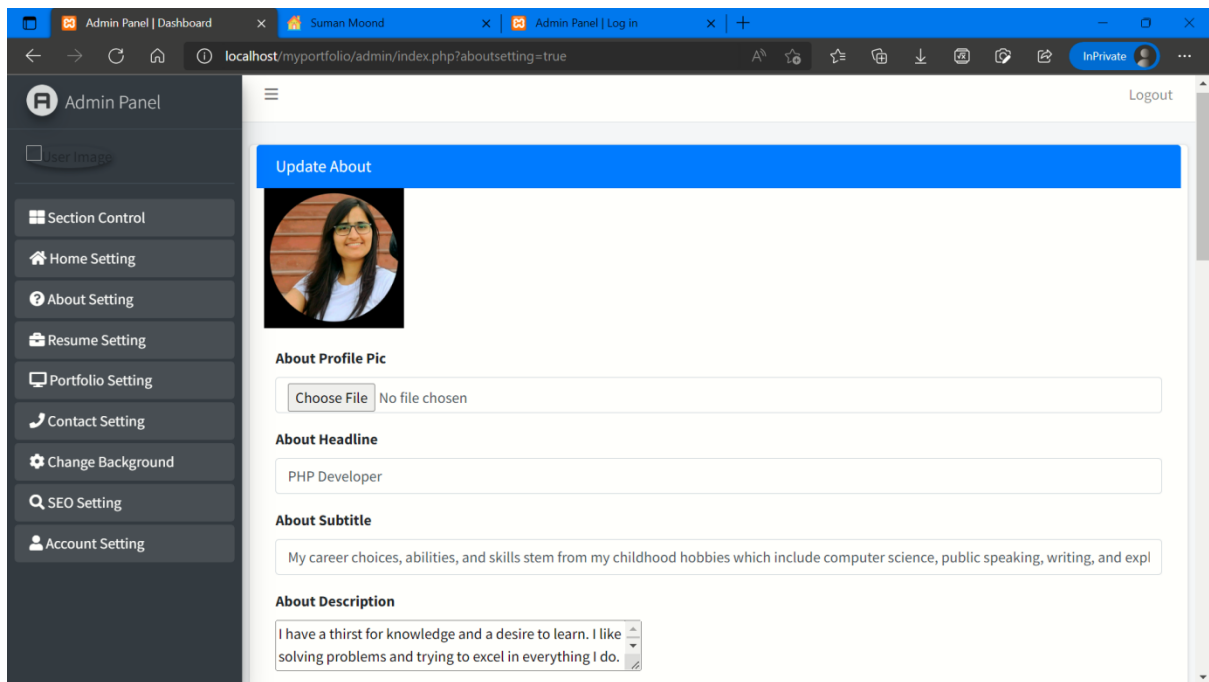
Admin Panel | Dashboard
Suman Moond
Admin Panel | Log in
localhost/myportfolio/admin/index.php?aboutsetting=true
InPrivate

Admin Panel
User Image
Section Control
Home Setting
About Setting
Resume Setting
Portfolio Setting
Contact Setting
Change Background
SEO Setting
Account Setting

Logout

Update About

About Profile Pic
Choose File No file chosen

About Headline
PHP Developer

About Subtitle
My career choices, abilities, and skills stem from my childhood hobbies which include computer science, public speaking, writing, and expl

About Description
I have a thirst for knowledge and a desire to learn. I like solving problems and trying to excel in everything I do.